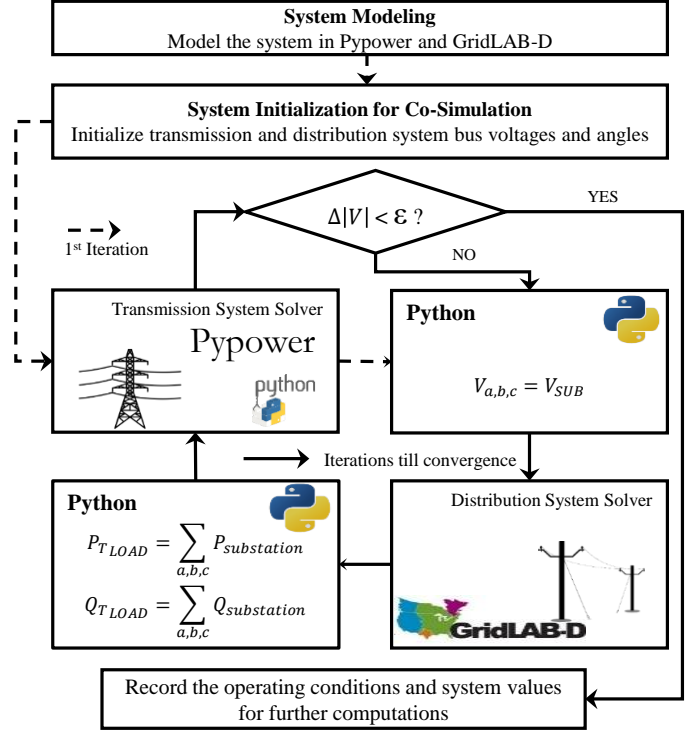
**System Modeling**
Model the system in Pypower and GridLAB-D

**System Initialization for Co-Simulation**
Initialize transmission and distribution system bus voltages and angles

$\Delta|V| < \varepsilon$ ?

YES

NO

1st Iteration

Transmission System Solver

Pypower

python

**Python**

$V_{a,b,c} = V_{SUB}$

Iterations till convergence

**Python**

$P_{T\,LOAD} = \sum_{a,b,c} P_{substation}$

$Q_{T\,LOAD} = \sum_{a,b,c} Q_{substation}$

Distribution System Solver

GridLAB-D

Record the operating conditions and system values for further computations